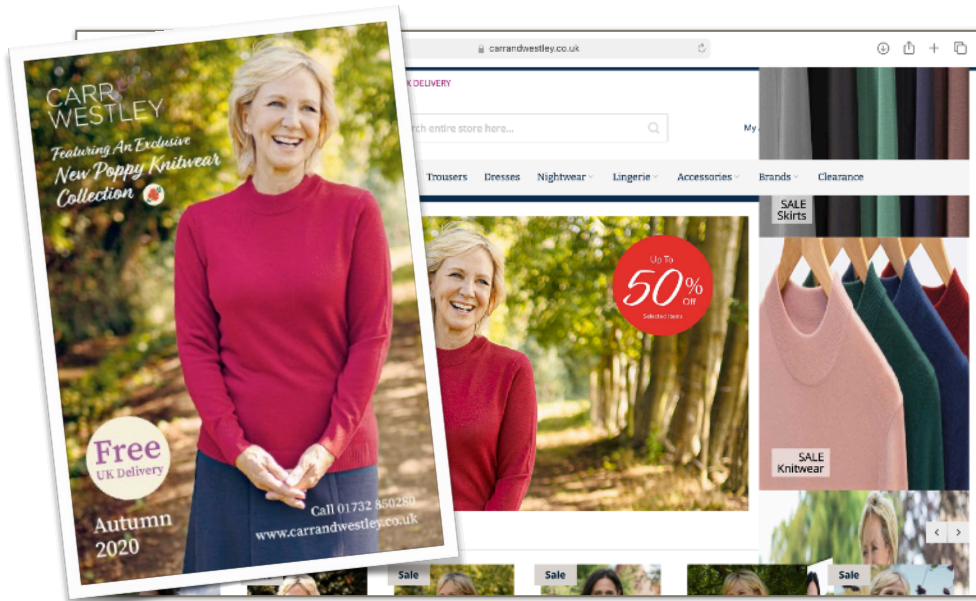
CARR WESTLEY

Featuring An Exclusive New Poppy Knitwear Collection

Free UK Delivery

Autumn 2020

Call 01732 850280
www.carrandwestley.co.uk

carrandwestley.co.uk

K DELIVERY

rch entire store here...

My

Trousers Dresses Nightwear Lingerie Accessories Brands Clearance

Up To 50% Off
Selected Items

SALE Skirts

SALE Knitwear

Sale

Sale

Sale